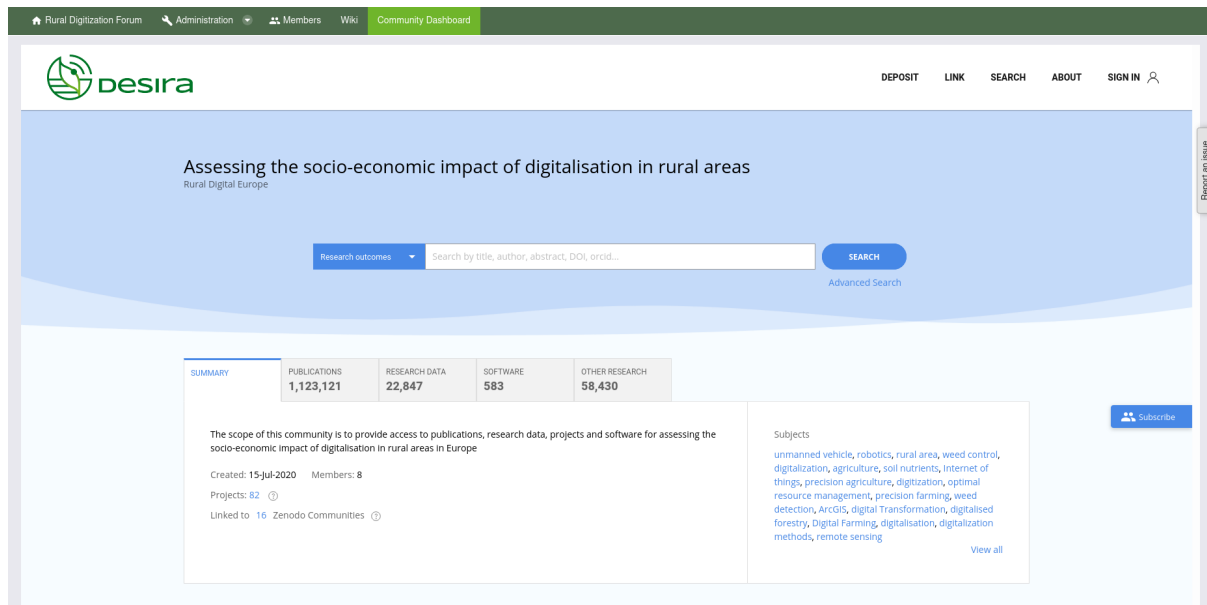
Rural Digitization Forum Administration Members Wiki Community Dashboard

DESIRA

DEPOSIT LINK SEARCH ABOUT SIGN IN

Report an issue

Assessing the socio-economic impact of digitalisation in rural areas
Rural Digital Europe

Research outcomes
Search by title, author, abstract, DOI, orcid...
SEARCH
Advanced Search

| SUMMARY | PUBLICATIONS 1,123,121 | RESEARCH DATA 22,847 | SOFTWARE 583 | OTHER RESEARCH 58,430 |
|---|---|---|---|---|

Subscribe

The scope of this community is to provide access to publications, research data, projects and software for assessing the socio-economic impact of digitalisation in rural areas in Europe

Created: 15-Jul-2020 Members: 8

Projects: 82

Linked to 16 Zenodo Communities

Subjects

unmanned vehicle, robotics, rural area, weed control, digitalization, agriculture, soil nutrients, Internet of things, precision agriculture, digitization, optimal resource management, precision farming, weed detection, ArcGIS, digital Transformation, digitalised forestry, Digital Farming, digitalisation, digitalization methods, remote sensing

View all